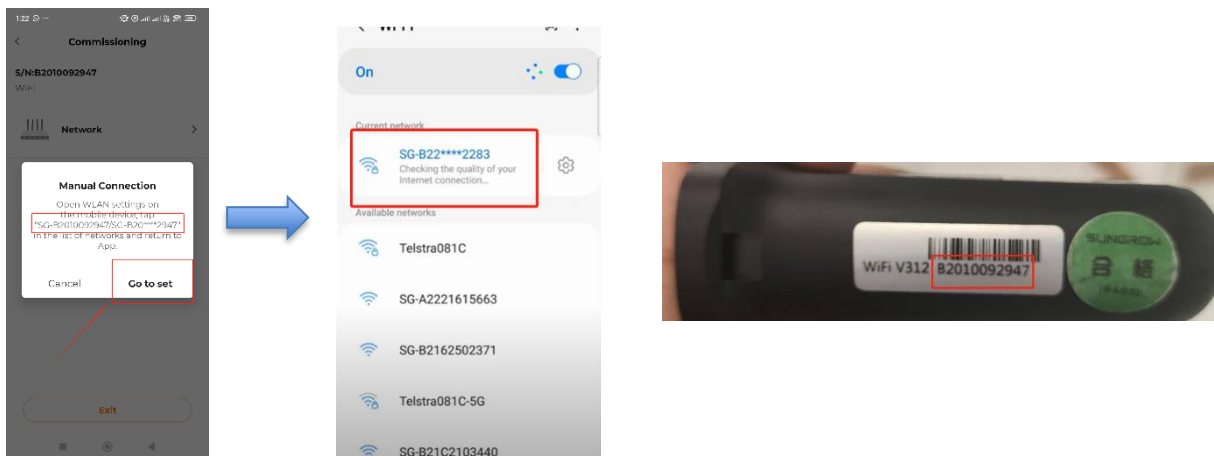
1:22

Commissioning

S/N:B2010092947
WiFi

Network

Manual Connection

Open WLAN settings on the mobile device, tap "SG-B2010092947/SG-B20****2947" in the list of networks and return to App.

Cancel

Go to set

Exit

On

Current network

SG-B22****2283
Checking the quality of your Internet connection...

Available networks

Telstra081C

SG-A2221615663

SG-B2162502371

Telstra081C-5G

SG-B21C2103440

WiFi V312 B2010092947

SUNGROW
合格
(PASS)